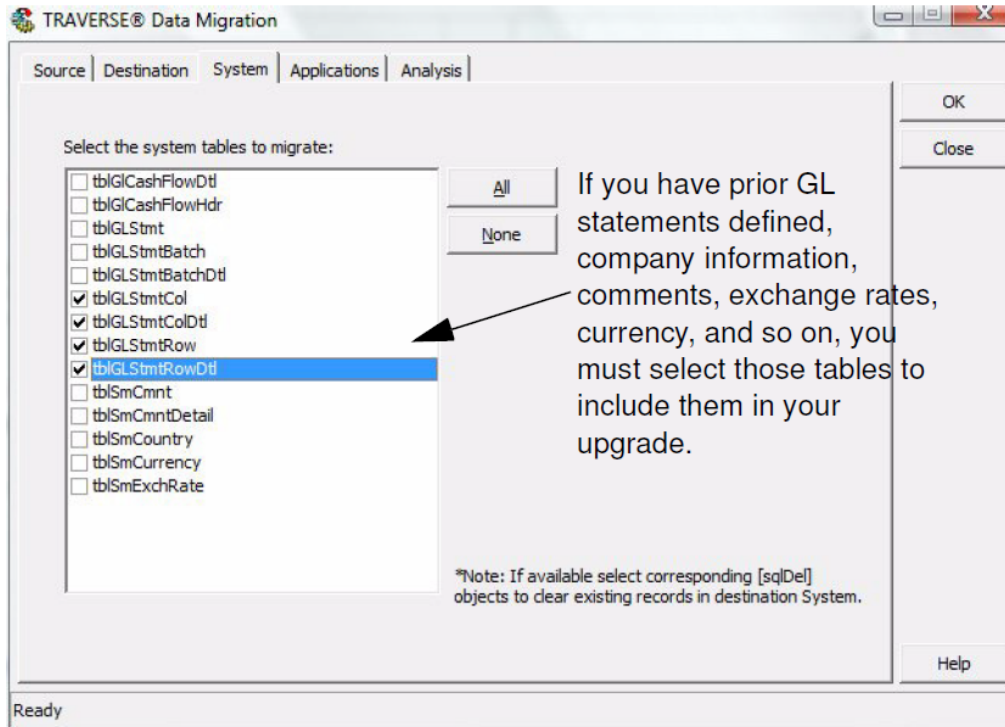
TRAVERSE® Data Migration

Source | Destination | System | Applications | Analysis

OK

Close

Select the system tables to migrate:

tblGlCashFlowDtl
tblGlCashFlowHdr
tblGLStmt
tblGLStmtBatch
tblGLStmtBatchDtl
tblGLStmtCol
tblGLStmtColDtl
tblGLStmtRow
tblGLStmtRowDtl
tblSmCmnt
tblSmCmntDetail
tblSmCountry
tblSmCurrency
tblSmExchRate

All

None

If you have prior GL statements defined, company information, comments, exchange rates, currency, and so on, you must select those tables to include them in your upgrade.

*Note: If available select corresponding [sqlDel] objects to clear existing records in destination System.

Help

Ready